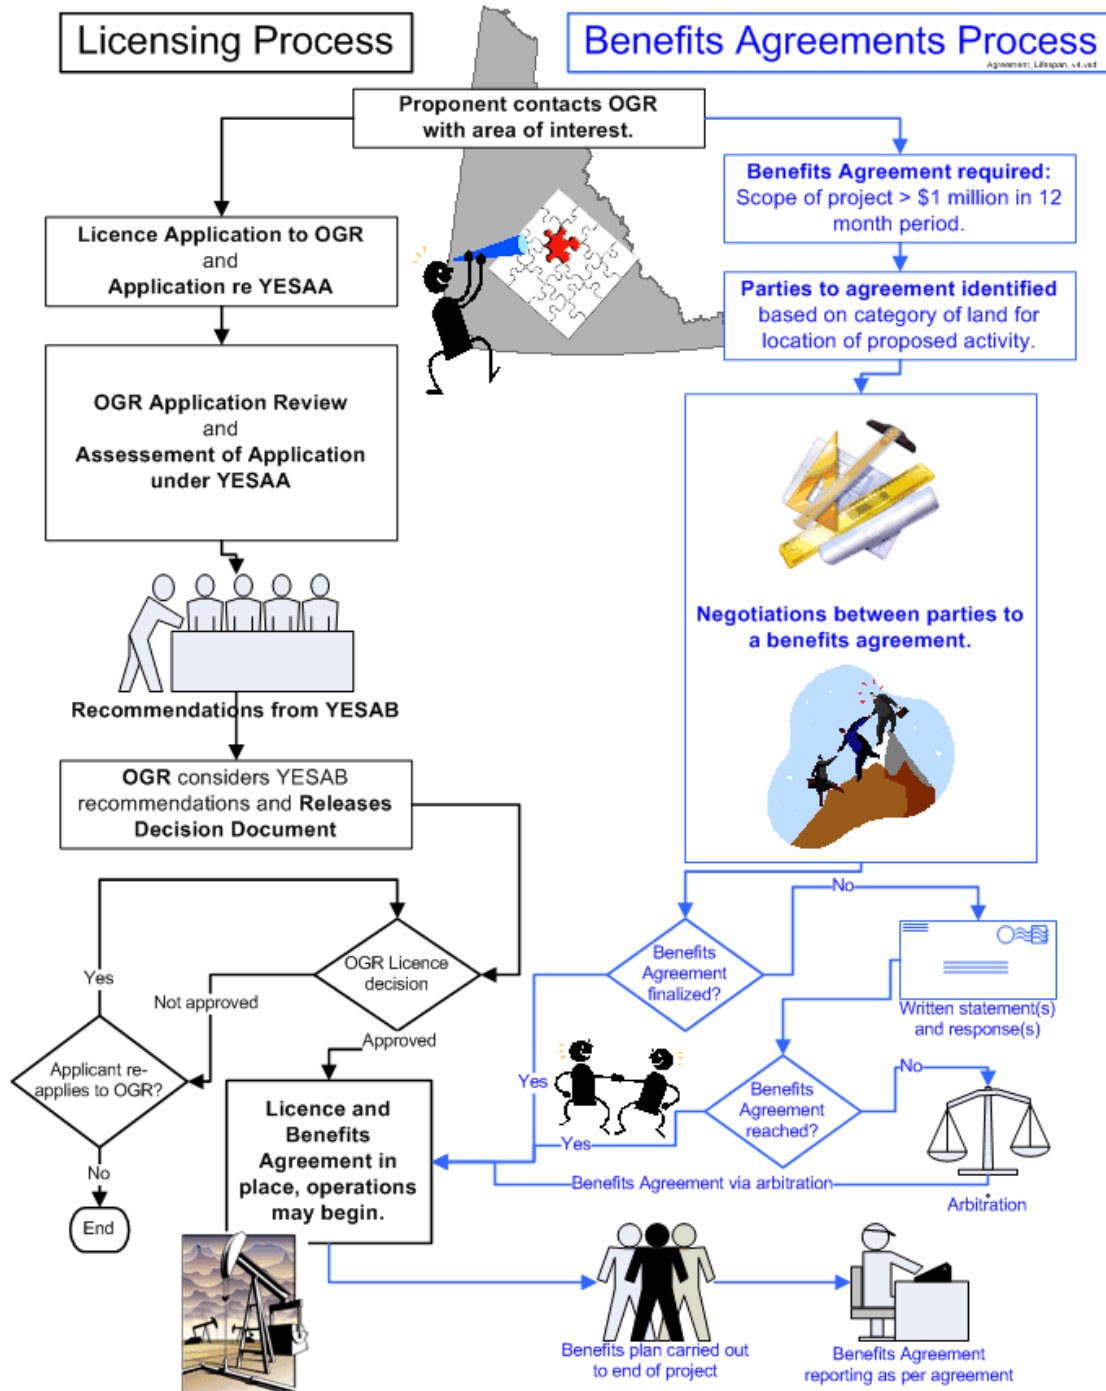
Licensing Process

Benefits Agreements Process

Agreement_Lifespan_v4.vsd

Proponent contacts OGR with area of interest.

Benefits Agreement required: Scope of project > $1 million in 12 month period.

Parties to agreement identified based on category of land for location of proposed activity.

Licence Application to OGR and Application re YESAA

OGR Application Review and Assessement of Application under YESAA

Negotiations between parties to a benefits agreement.

Recommendations from YESAB

OGR considers YESAB recommendations and Releases Decision Document

No

Yes

Not approved

OGR Licence decision

Benefits Agreement finalized?

Written statement(s) and response(s)

Applicant re-applies to OGR?

Approved

Yes

No

Benefits Agreement reached?

Yes

No

Licence and Benefits Agreement in place, operations may begin.

Benefits Agreement via arbitration

End

Arbitration

Benefits plan carried out to end of project

Benefits Agreement reporting as per agreement